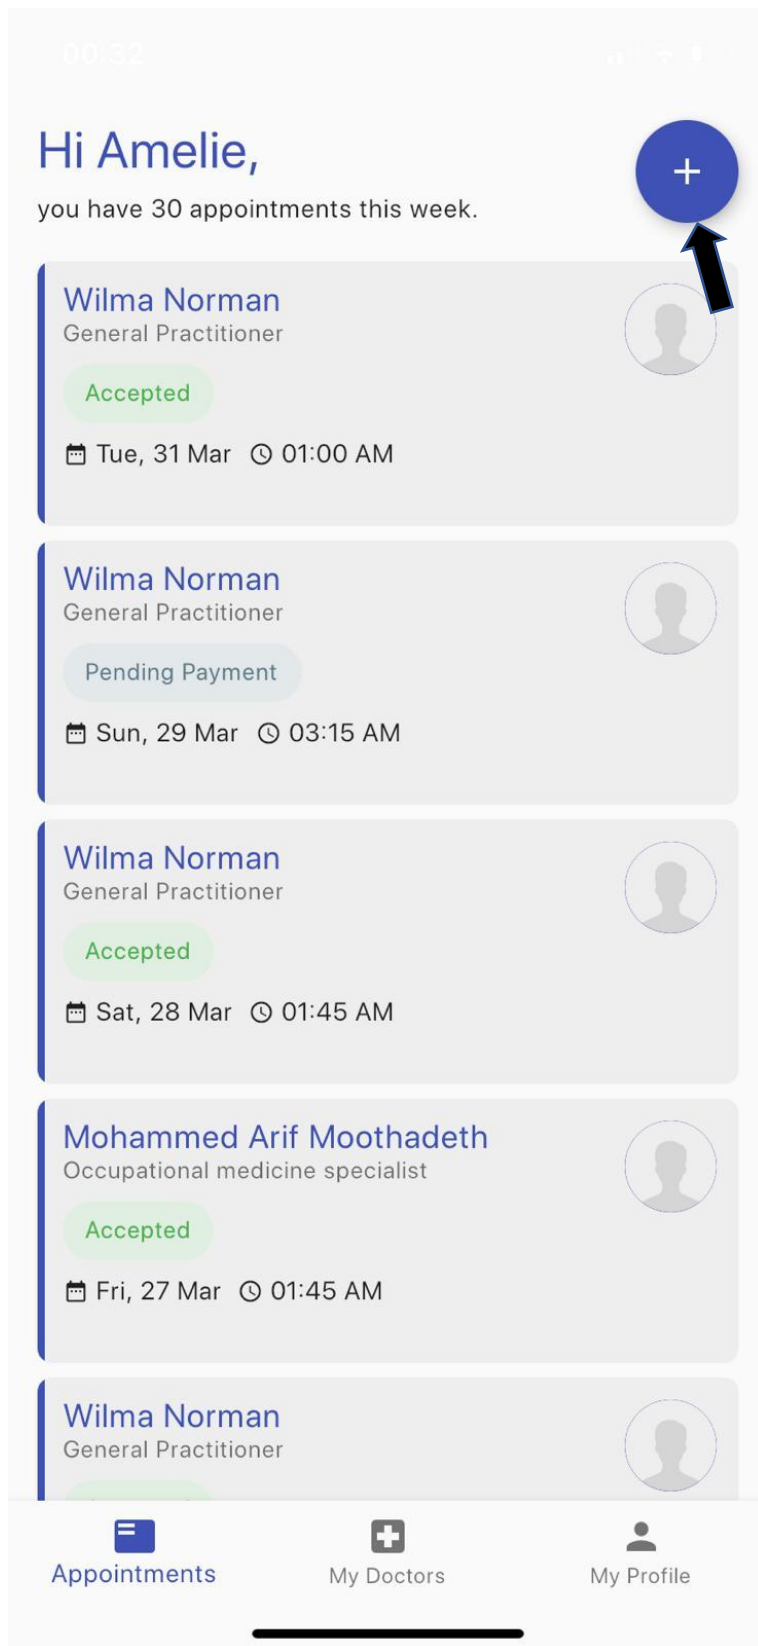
00:32

Hi Amelie,

you have 30 appointments this week.

+

Wilma Norman
General Practitioner
Accepted
Tue, 31 Mar 01:00 AM

Wilma Norman
General Practitioner
Pending Payment
Sun, 29 Mar 03:15 AM

Wilma Norman
General Practitioner
Accepted
Sat, 28 Mar 01:45 AM

Mohammed Arif Moothadeth
Occupational medicine specialist
Accepted
Fri, 27 Mar 01:45 AM

Wilma Norman
General Practitioner

Appointments
My Doctors
My Profile